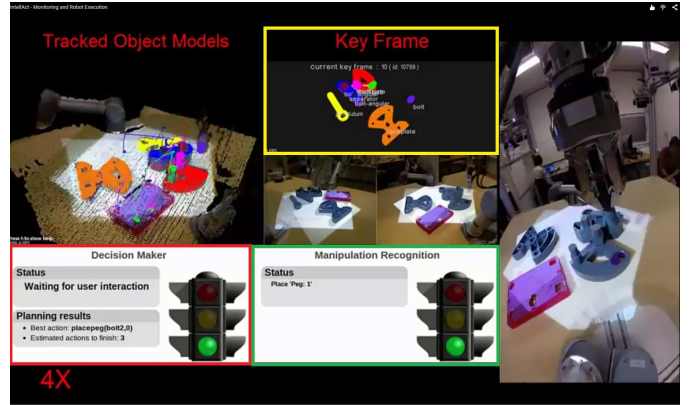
IntellAct - Monitoring and Robot Execution

Tracked Object Models

Key Frame

current key frame : 10 (id: 10799)

separator

bolt

faceplate

Decision Maker

Status

Waiting for user interaction

Planning results

• Best action: placepeg(bolt2,0)

• Estimated actions to finish: 3

Manipulation Recognition

Status

Place 'Peg: 1'

4X